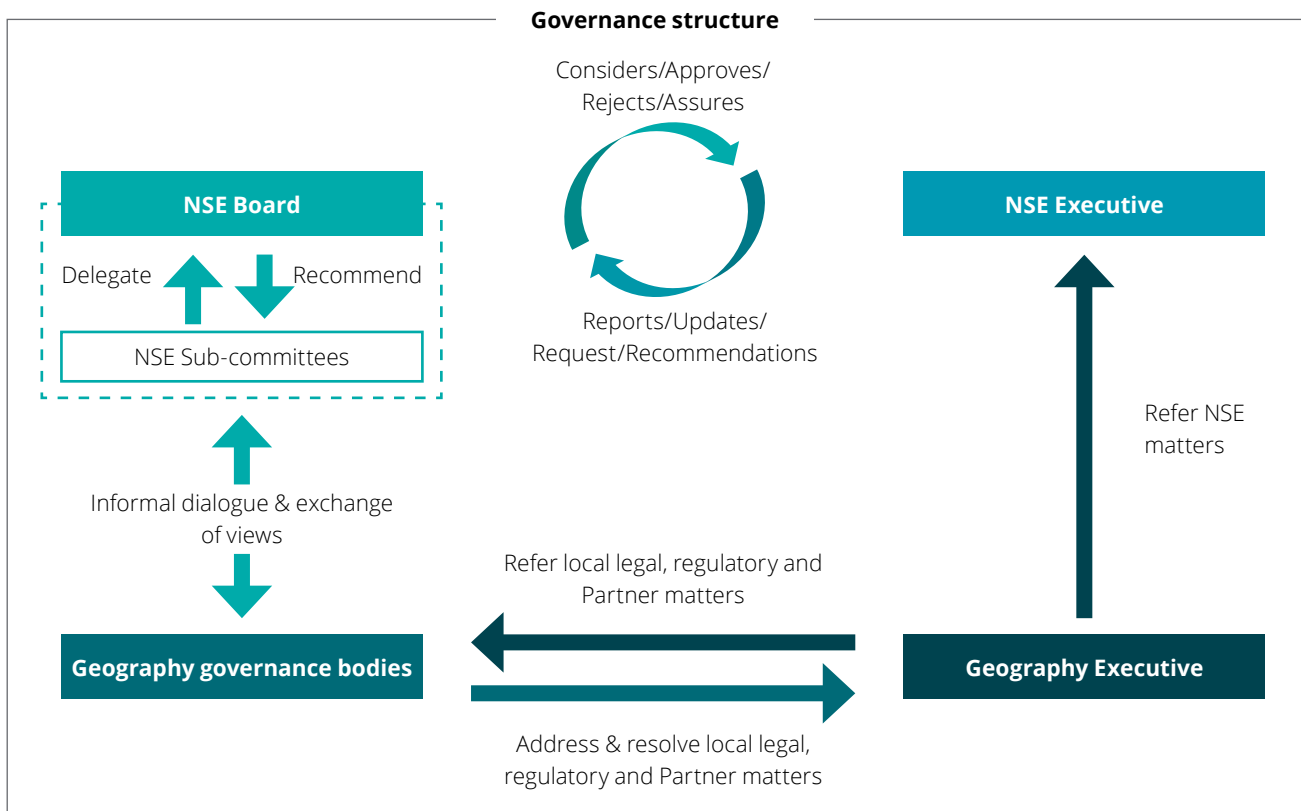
Governance structure

Considers/Approves/ Rejects/Assures

NSE Board

Delegate

Recommend

NSE Sub-committees

Reports/Updates/ Request/Recommendations

NSE Executive

Refer NSE matters

Informal dialogue & exchange of views

Refer local legal, regulatory and Partner matters

Geography governance bodies

Geography Executive

Address & resolve local legal, regulatory and Partner matters